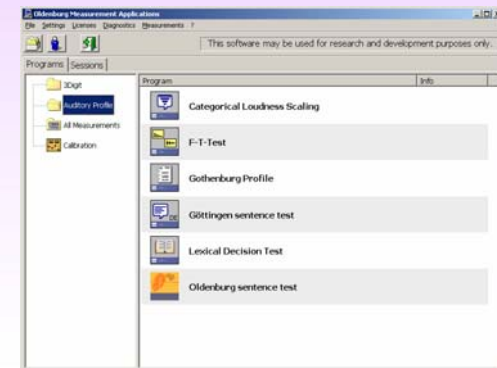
Oldenburg Measurement Applications

File Settings Licenses Diagnostics Measurements ?

This software may be used for research and development purposes only.

Programs Sessions

3Digit

Auditory Profile

All Measurements

Calibration

Program

Info

Categorical Loudness Scaling

F-T-Test

Gothenburg Profile

Göttingen sentence test

Lexical Decision Test

Oldenburg sentence test